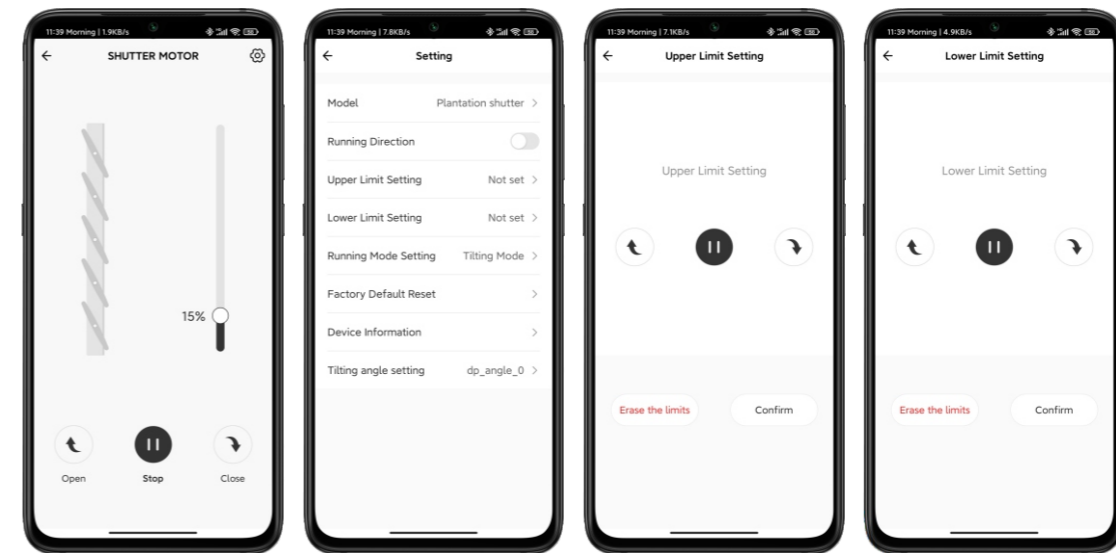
11:39 Morning | 1.9KB/s

SHUTTER MOTOR

15%

Open

Stop

Close

11:39 Morning | 7.8KB/s

Setting

Model Plantation shutter

Running Direction

Upper Limit Setting Not set

Lower Limit Setting Not set

Running Mode Setting Tilting Mode

Factory Default Reset

Device Information

Tilting angle setting dp_angle_0

11:39 Morning | 7.1KB/s

Upper Limit Setting

Upper Limit Setting

Erase the limits

Confirm

11:39 Morning | 4.9KB/s

Lower Limit Setting

Lower Limit Setting

Erase the limits

Confirm